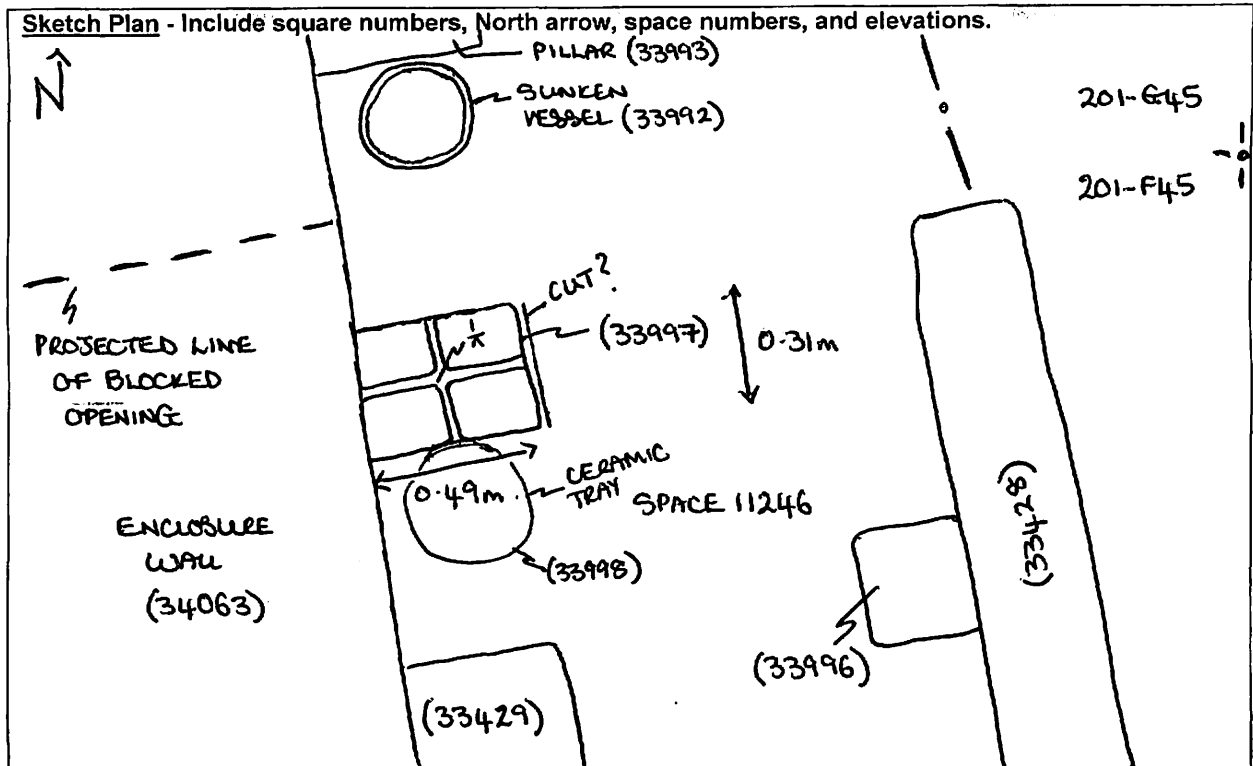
Sketch Plan - Include square numbers, North arrow, space numbers, and elevations.

N

PILLAR (33993)

SUNKEN VESSEL (33992)

201-G45

201-F45

CUT?

(33997)

0·31m

PROJECTED LINE OF BLOCKED OPENING

0·49m

CERAMIC TRAY

SPACE 11246

ENCLOSURE WALL (34063)

(33998)

(33428)

(33996)

(33429)